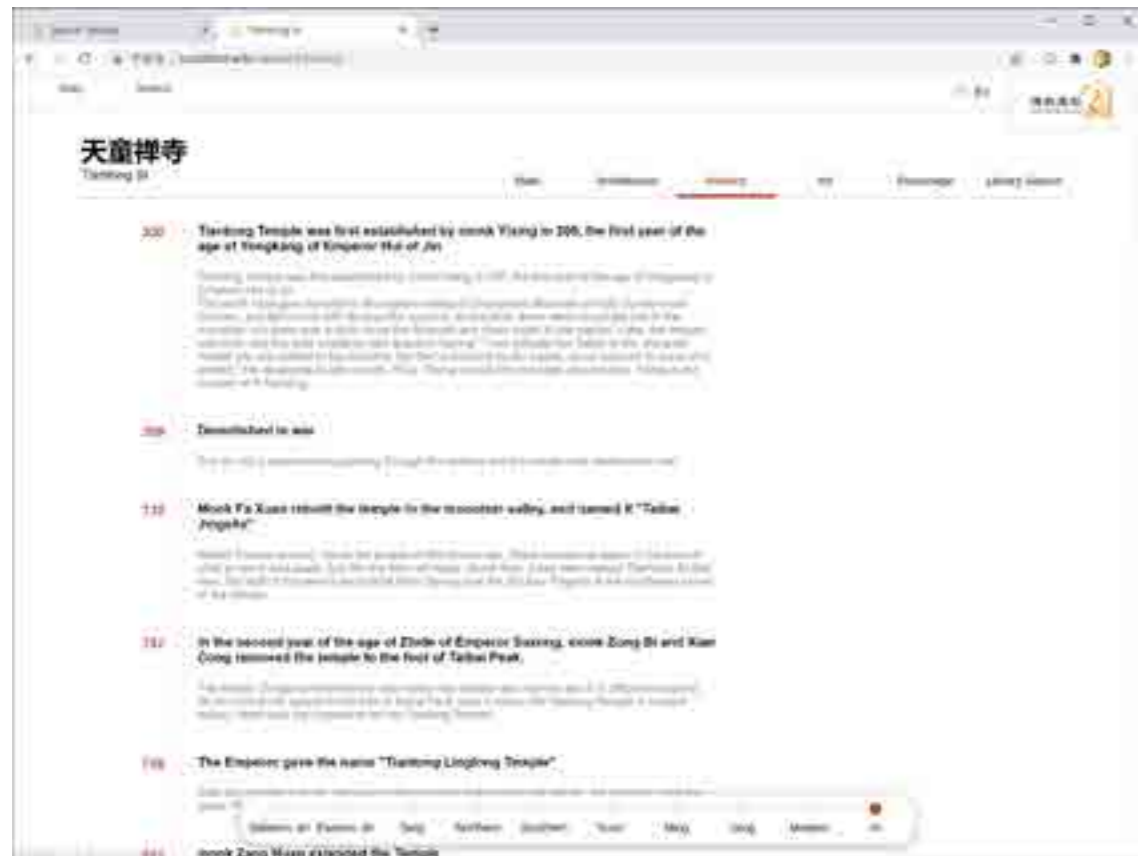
天童禅寺
Tiantong Si

Main | Architecture | History | Art | Personage | Literary Gallery

300
Tiantong Temple was first established by monk Yixing in 300, the first year of the age of Yongkang of Emperor Hui of Jin

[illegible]

309
Demolished in war

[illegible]

732
Monk Fa Xuan rebuilt the temple in the mountain valley, and named it "Taibai Jingshe"

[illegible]

757
In the second year of the age of Zhide of Emperor Suzong, monk Zong Bi and Xian Cong removed the temple to the foot of Taibai Peak.

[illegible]

759
The Emperor gave the name "Tiantong Linglong Temple".

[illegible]

Western Jin | Eastern Jin | Tang | Northern | Southern | Yuan | Ming | Qing | Modern

841
monk Zang Huan expanded the Temple